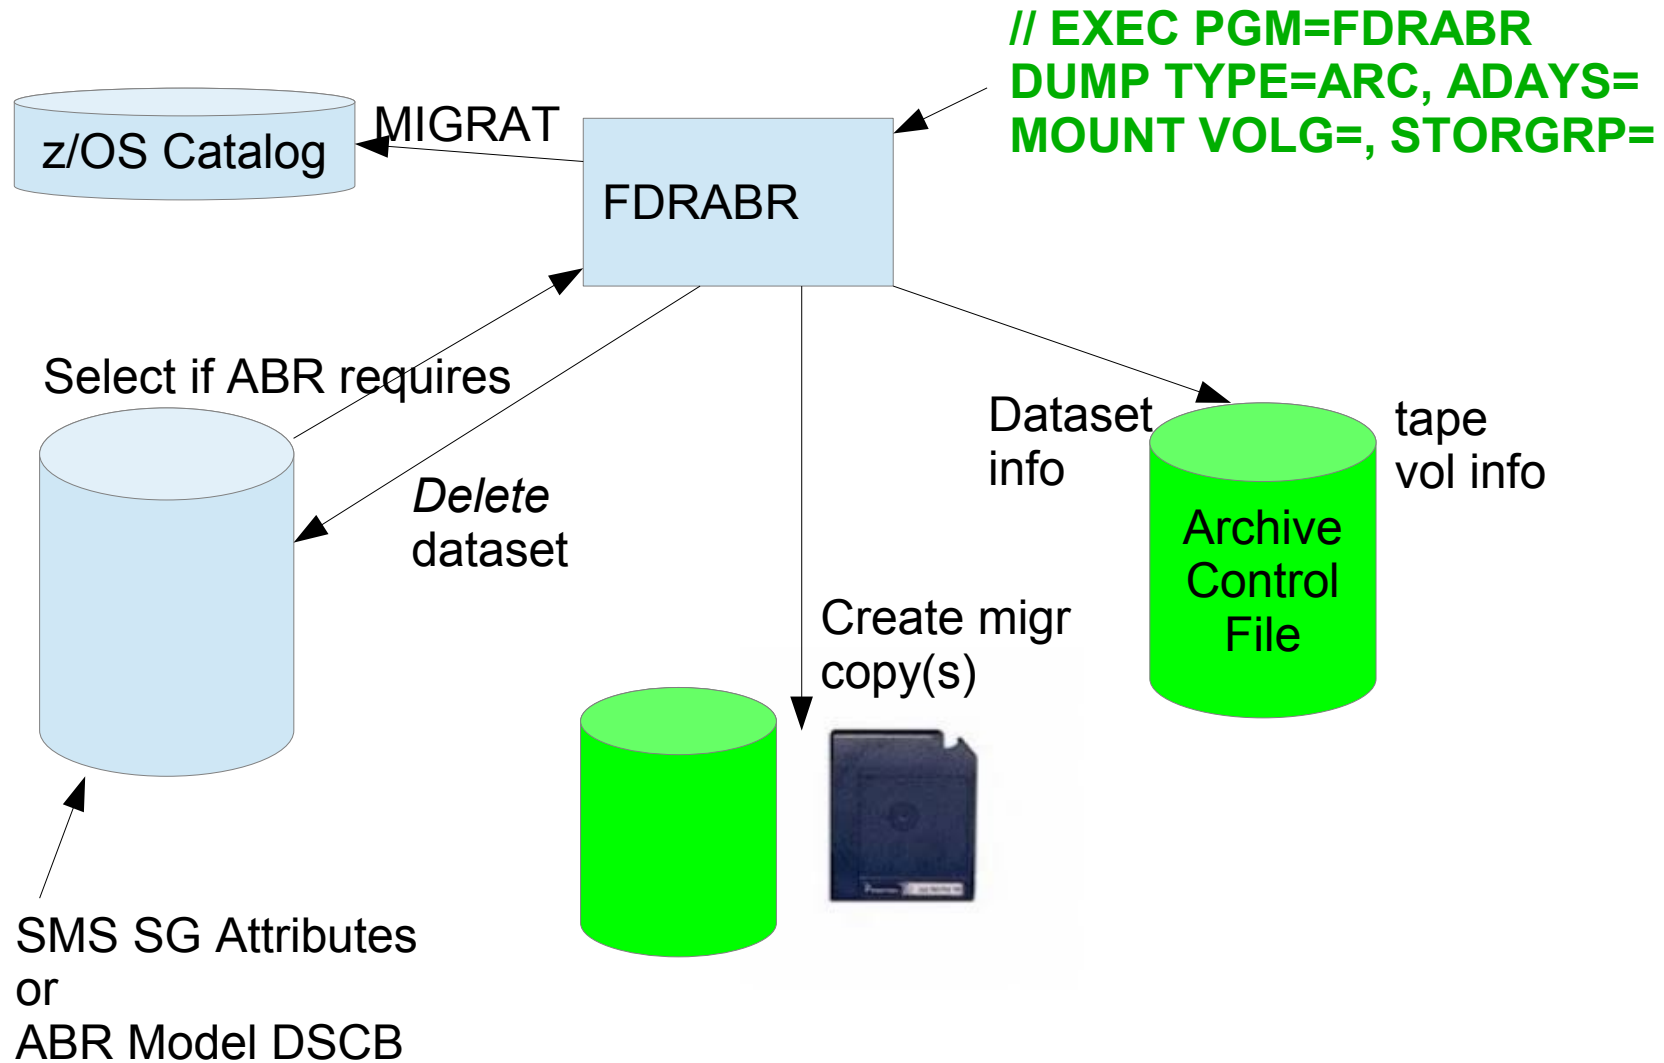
// EXEC PGM=FDRABR
DUMP TYPE=ARC, ADAYS=
MOUNT VOLG=, STORGRP=

z/OS Catalog

MIGRAT

FDRABR

Select if ABR requires

Delete
dataset

Dataset
info

tape
vol info

Archive
Control
File

Create migr
copy(s)

SMS SG Attributes
or
ABR Model DSCB